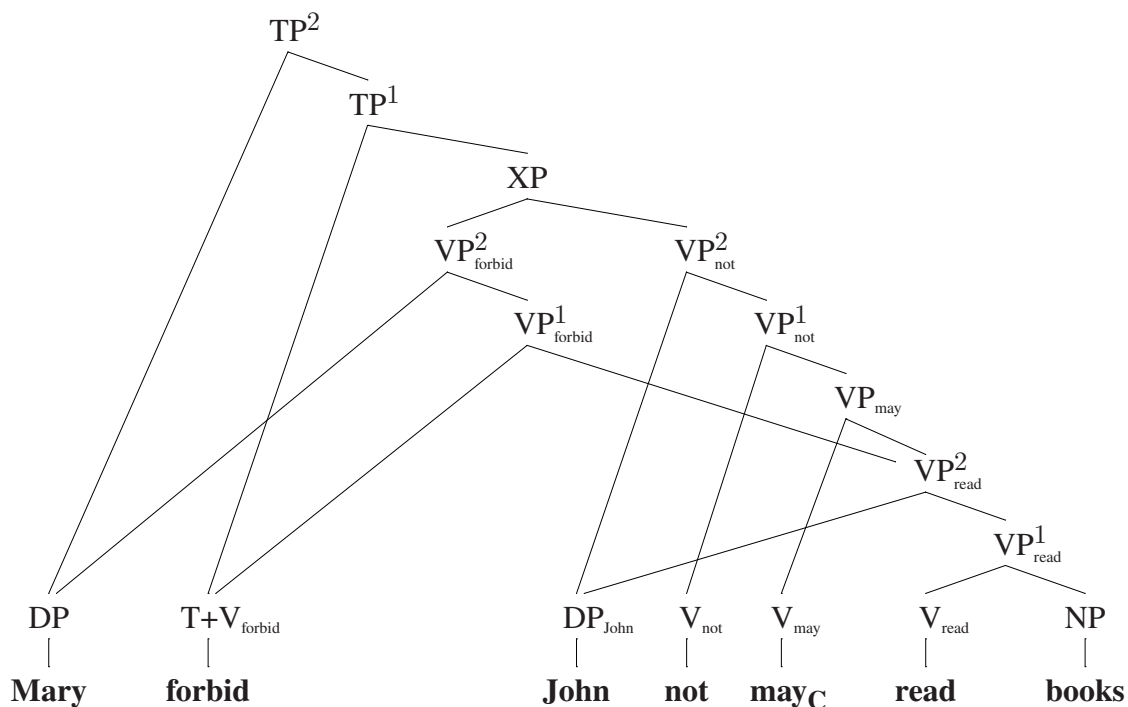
$TP^2$

$TP^1$

XP

$VP^2_{forbid}$

$VP^2_{not}$

$VP^1_{forbid}$

$VP^1_{not}$

$VP_{may}$

$VP^2_{read}$

$VP^1_{read}$

DP $T+V_{forbid}$ $DP_{John}$ $V_{not}$ $V_{may}$ $V_{read}$ NP

**Mary** **forbid** **John** **not** **$may_C$** **read** **books**